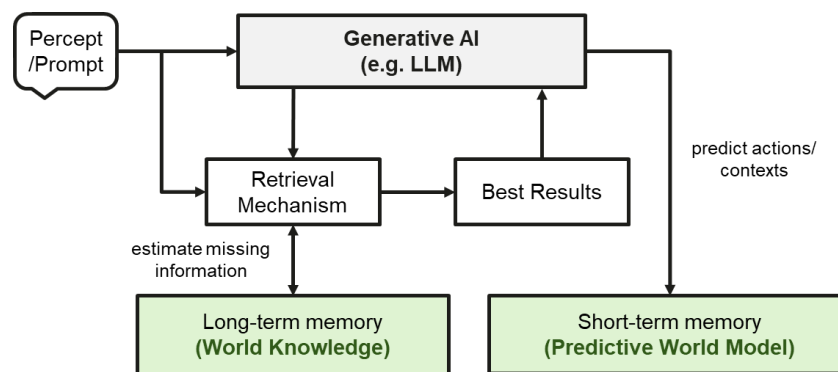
Percept /Prompt

Generative AI (e.g. LLM)

Retrieval Mechanism

Best Results

predict actions/ contexts

estimate missing information

Long-term memory (World Knowledge)

Short-term memory (Predictive World Model)